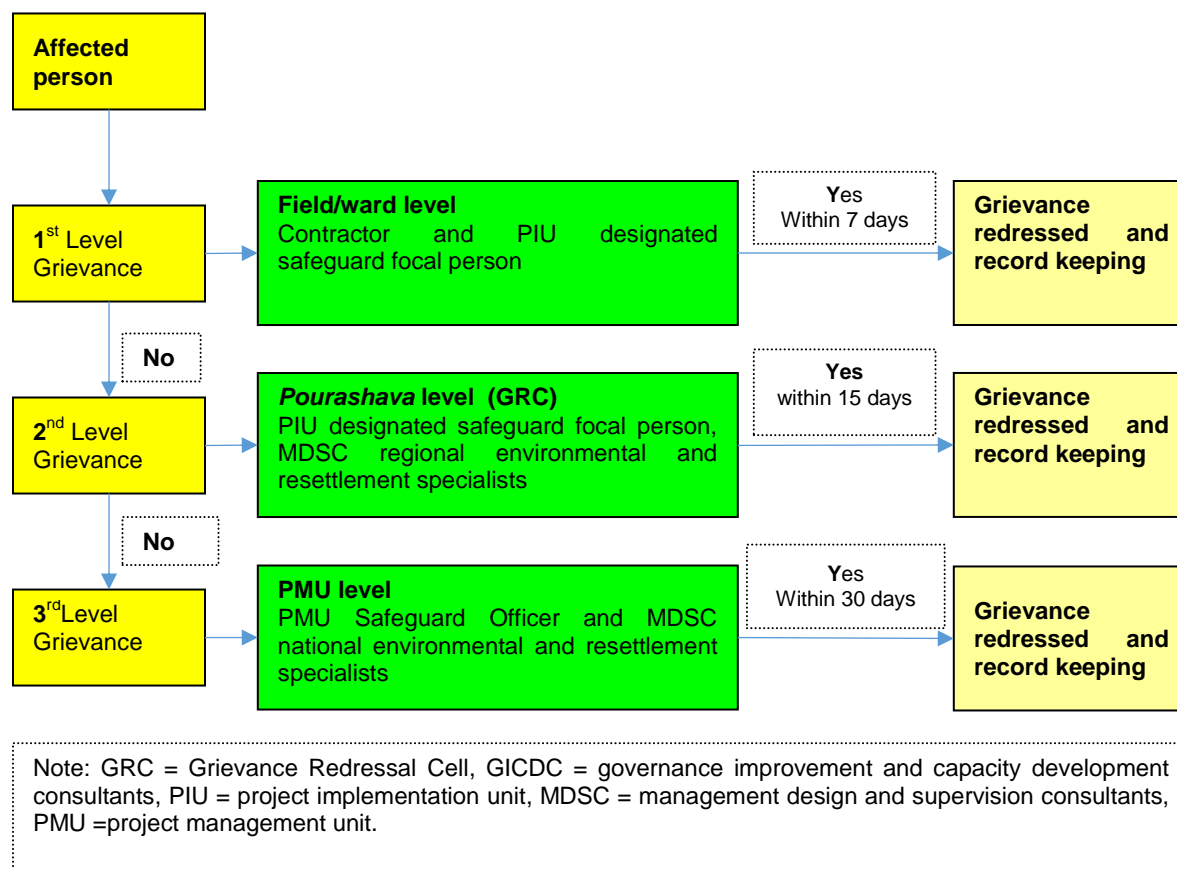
Affected person

1$^{st}$ Level Grievance

Field/ward level
Contractor and PIU designated safeguard focal person

Yes
Within 7 days

Grievance redressed and record keeping

No

2$^{nd}$ Level Grievance

Pourashava level (GRC)
PIU designated safeguard focal person, MDSC regional environmental and resettlement specialists

Yes
within 15 days

Grievance redressed and record keeping

No

3$^{rd}$Level Grievance

PMU level
PMU Safeguard Officer and MDSC national environmental and resettlement specialists

Yes
Within 30 days

Grievance redressed and record keeping

Note: GRC = Grievance Redressal Cell, GICDC = governance improvement and capacity development consultants, PIU = project implementation unit, MDSC = management design and supervision consultants, PMU =project management unit.